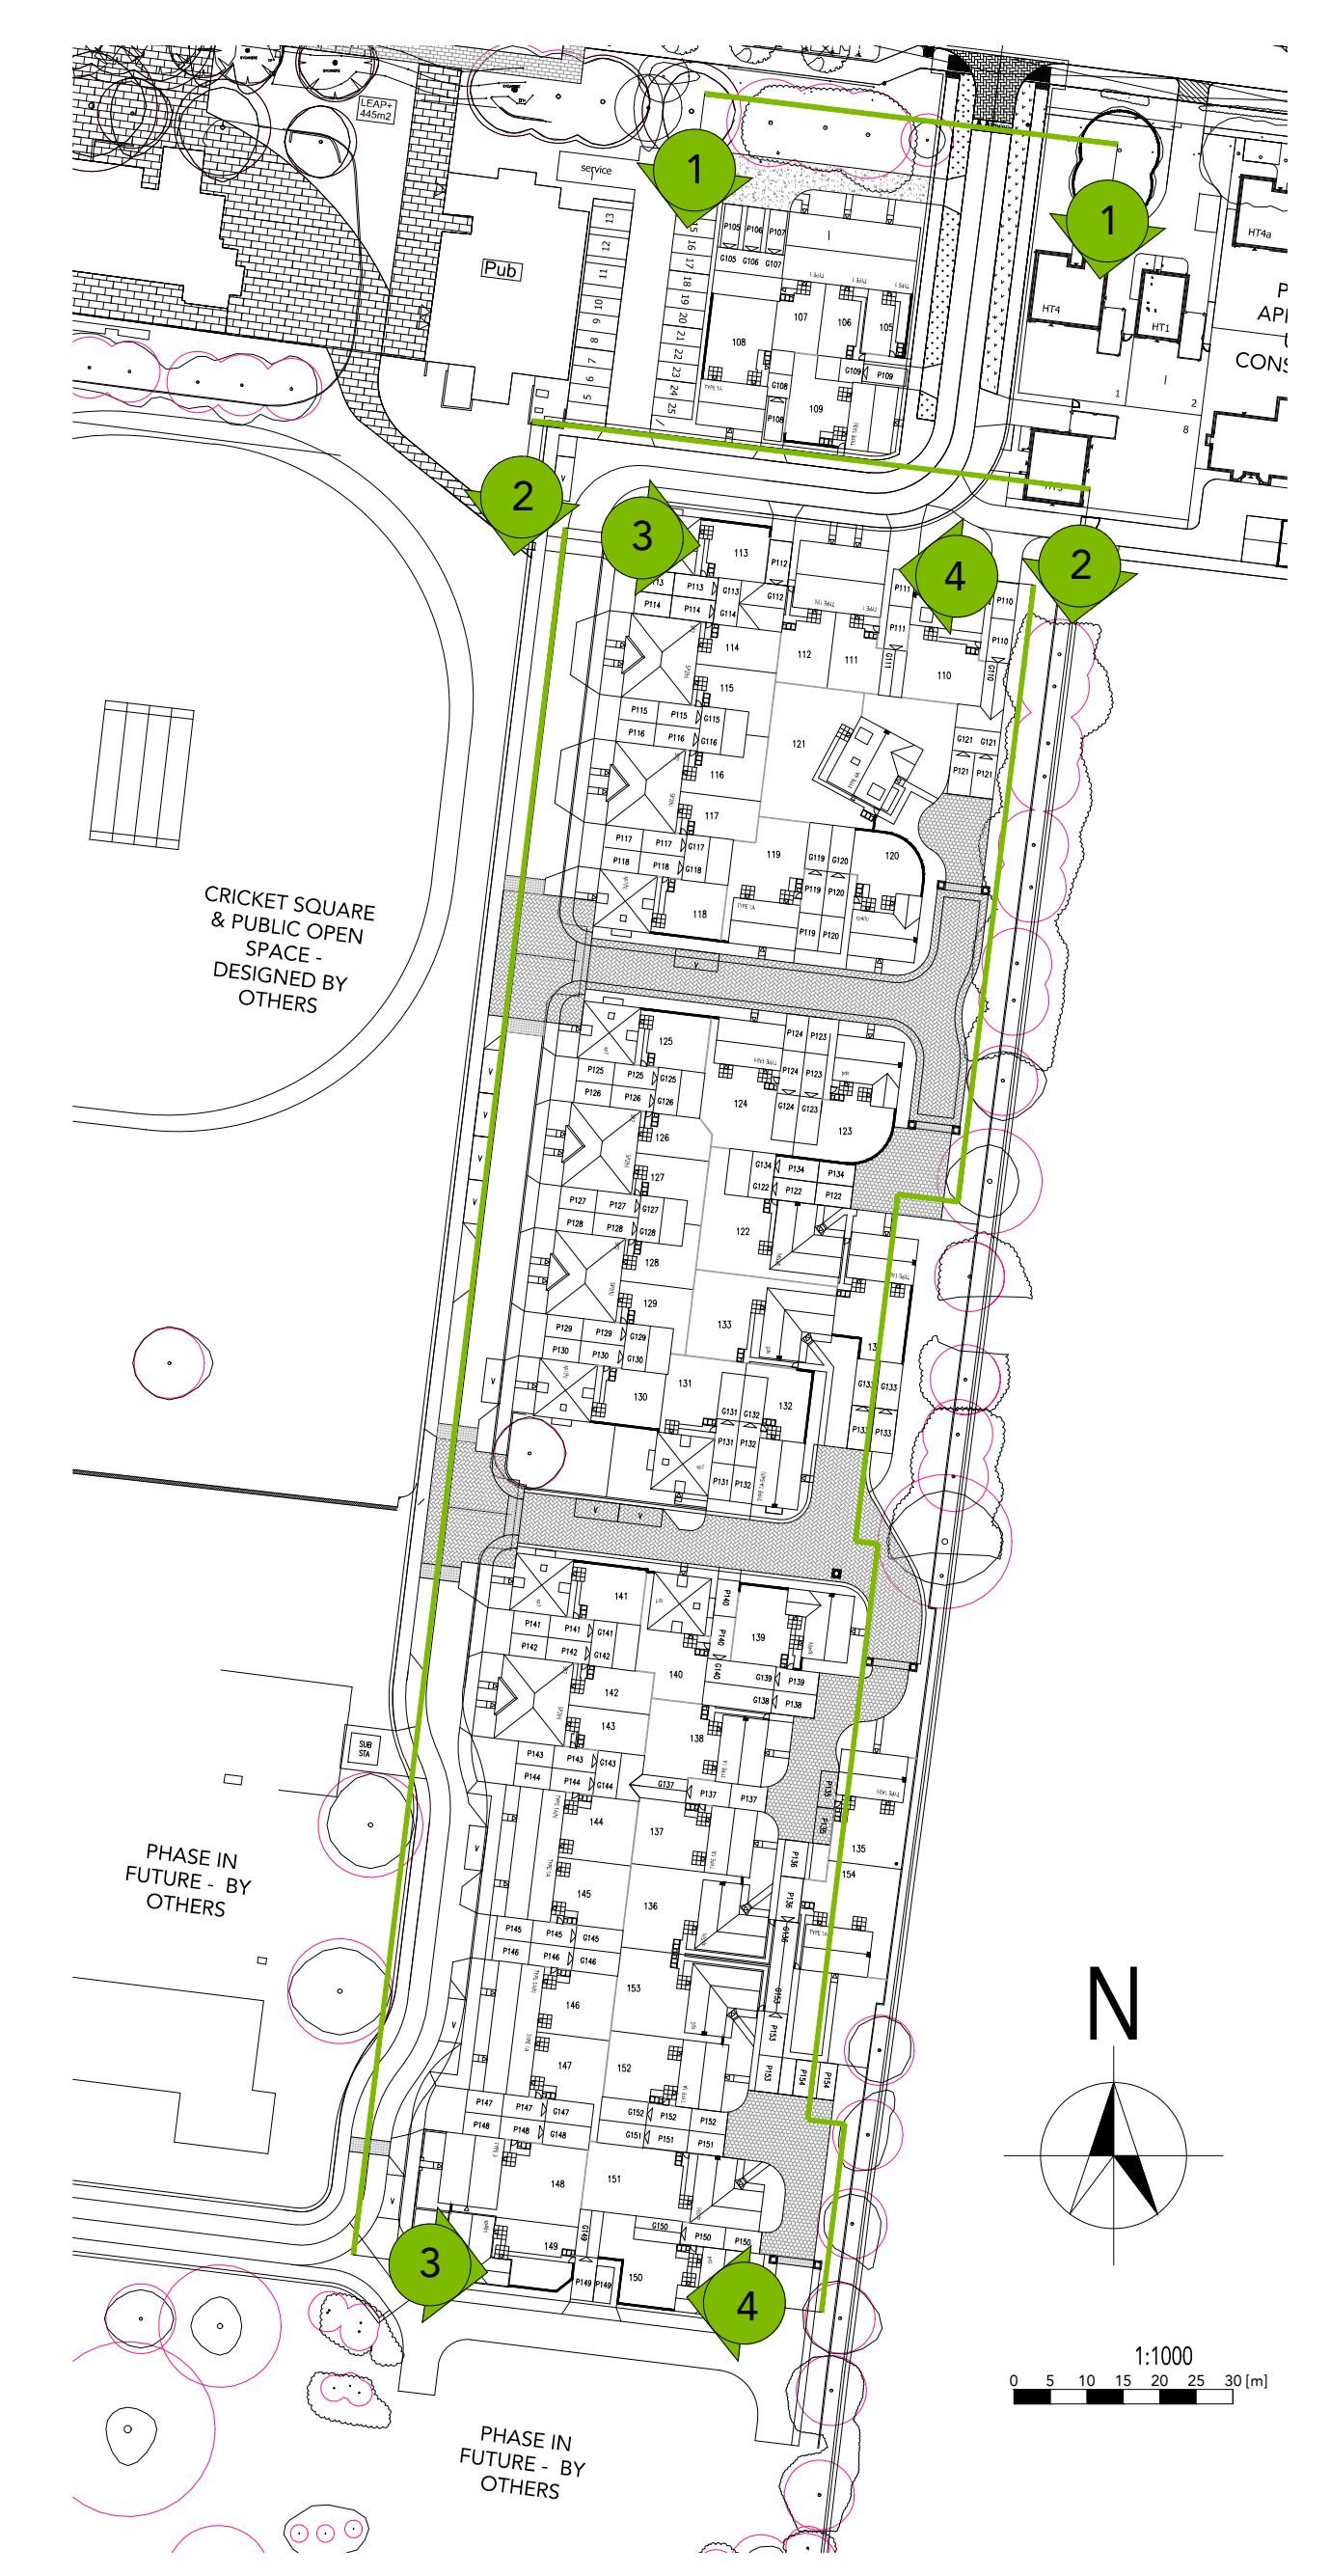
LEAP+ 445m2

service

Pub

1

1

HT4a

HT4

HT1

P
APP
CONS

2

2

3

4

105 106 107 108 109 110 111 112 113 114 115 116 117 118 119 120 121 122 123 124 125 126 127 128 129 130 131 132 133 135 136 137 138 139 140 141 142 143 144 145 146 147 148 149 150 151 152 153 154

CRICKET SQUARE & PUBLIC OPEN SPACE - DESIGNED BY OTHERS

SUB STA

PHASE IN FUTURE - BY OTHERS

3

4

PHASE IN FUTURE - BY OTHERS

N

1:1000
0 5 10 15 20 25 30 [m]